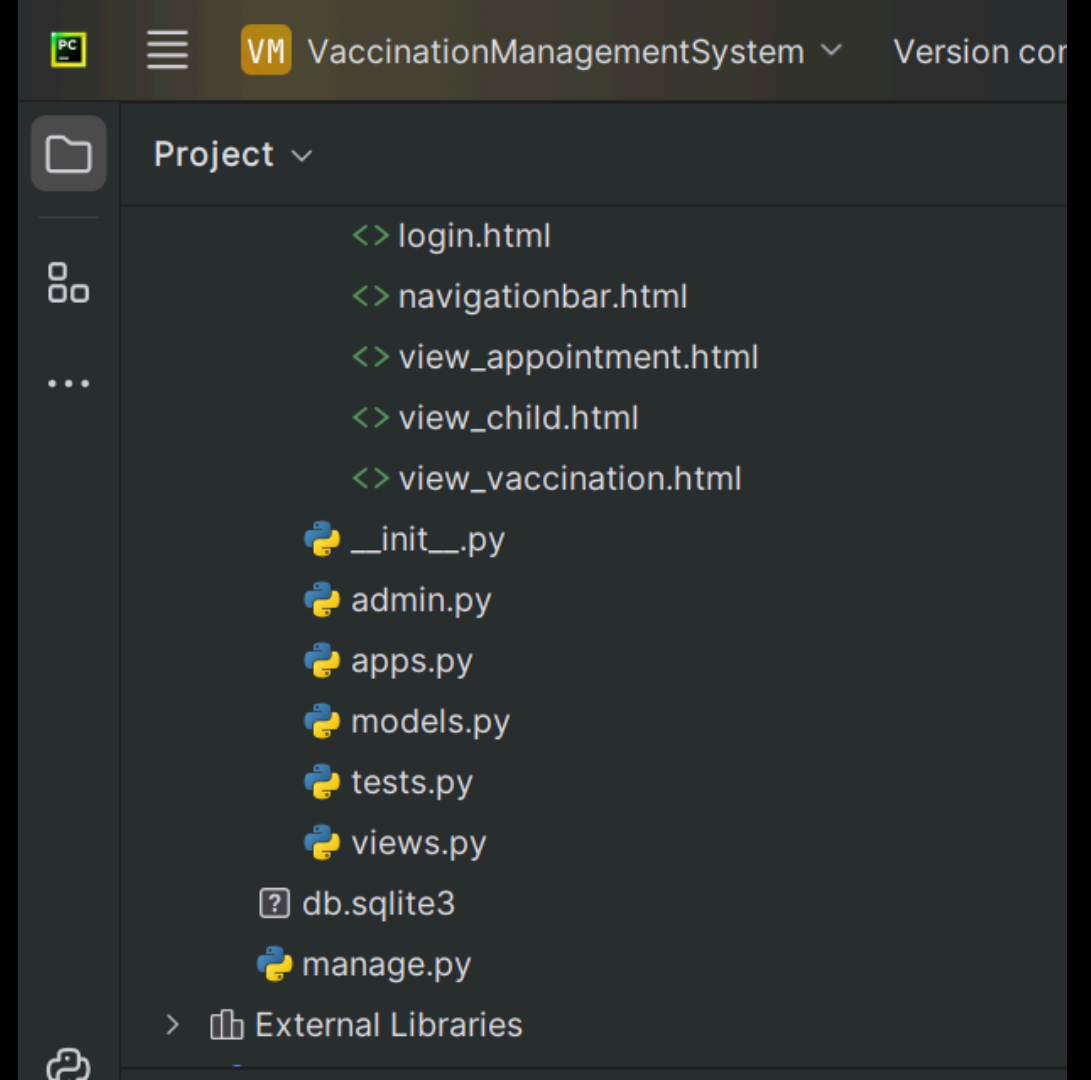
PC

VM VaccinationManagementSystem

Version co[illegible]

Project

login.html

navigationbar.html

view_appointment.html

view_child.html

view_vaccination.html

__init__.py

admin.py

apps.py

models.py

tests.py

views.py

db.sqlite3

manage.py

External Libraries